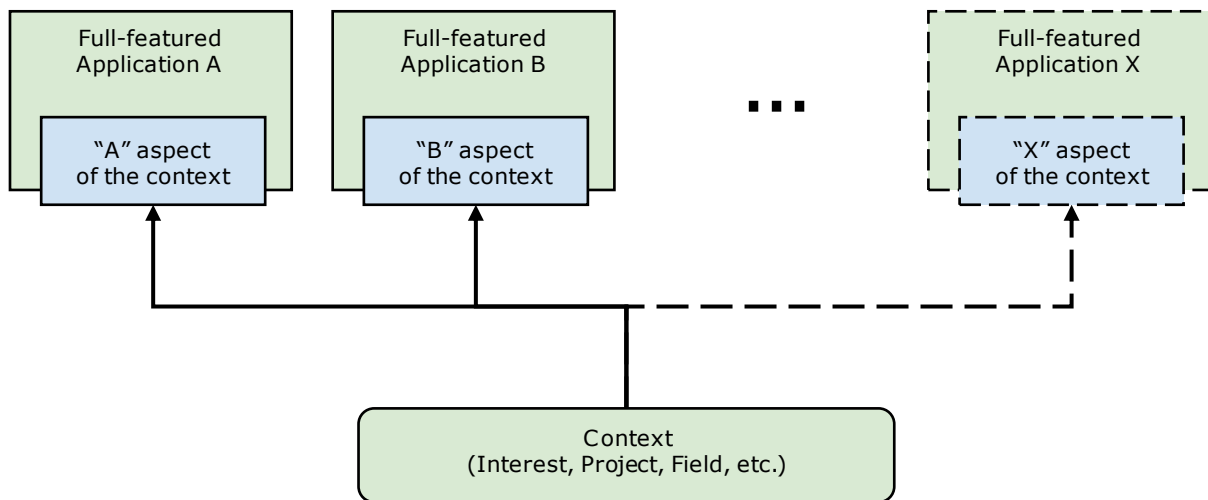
Full-featured Application A

"A" aspect of the context

Full-featured Application B

"B" aspect of the context

...

Full-featured Application X

"X" aspect of the context

Context
(Interest, Project, Field, etc.)